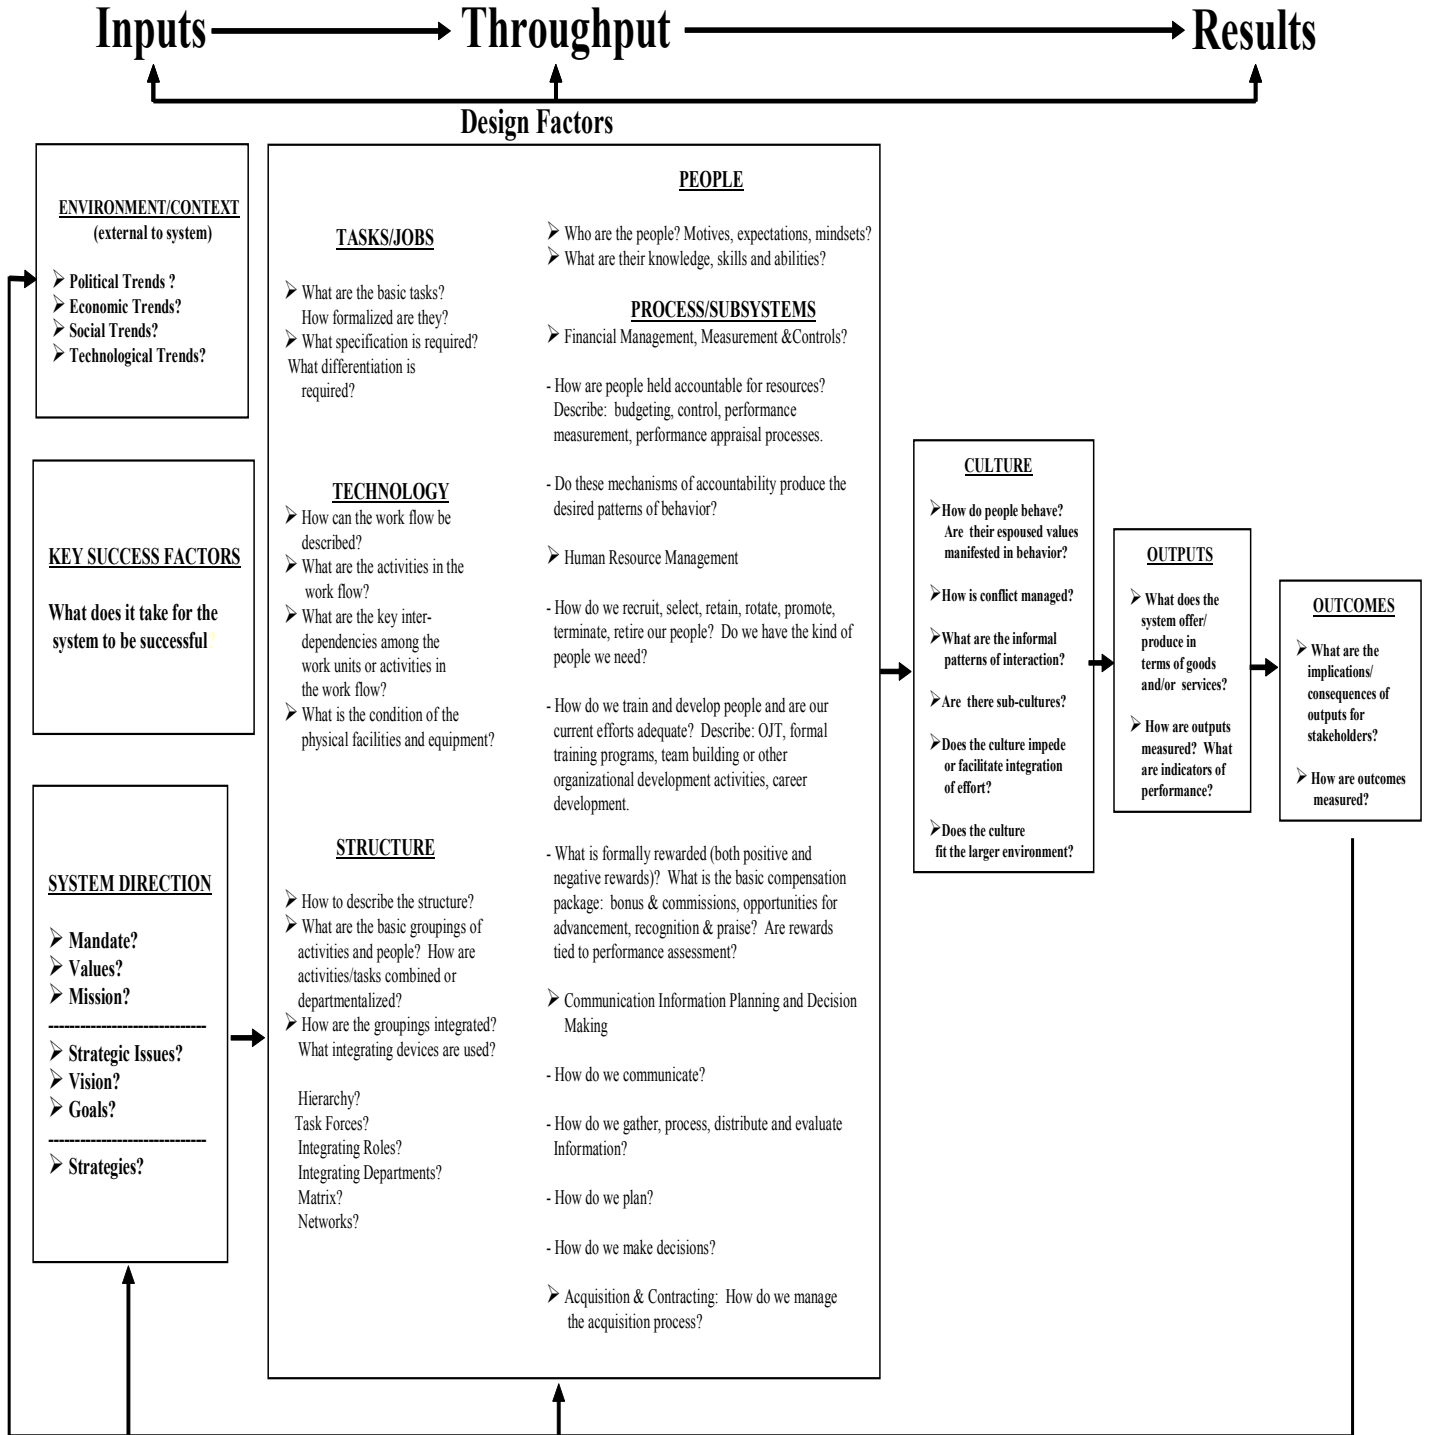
Inputs → Throughput → Results

Design Factors

ENVIRONMENT/CONTEXT
(external to system)

- Political Trends ?
- Economic Trends?
- Social Trends?
- Technological Trends?

KEY SUCCESS FACTORS

What does it take for the system to be successful

SYSTEM DIRECTION

- Mandate?
- Values?
- Mission?

-----------------------------

- Strategic Issues?
- Vision?
- Goals?

-----------------------------

- Strategies?

TASKS/JOBS

- What are the basic tasks? How formalized are they?
- What specification is required? What differentiation is required?

TECHNOLOGY

- How can the work flow be described?
- What are the activities in the work flow?
- What are the key interdependencies among the work units or activities in the work flow?
- What is the condition of the physical facilities and equipment?

STRUCTURE

- How to describe the structure?
- What are the basic groupings of activities and people? How are activities/tasks combined or departmentalized?
- How are the groupings integrated? What integrating devices are used?

Hierarchy?
Task Forces?
Integrating Roles?
Integrating Departments?
Matrix?
Networks?

PEOPLE

- Who are the people? Motives, expectations, mindsets?
- What are their knowledge, skills and abilities?

PROCESS/SUBSYSTEMS

- Financial Management, Measurement &Controls?

- How are people held accountable for resources? Describe: budgeting, control, performance measurement, performance appraisal processes.

- Do these mechanisms of accountability produce the desired patterns of behavior?

- Human Resource Management

- How do we recruit, select, retain, rotate, promote, terminate, retire our people? Do we have the kind of people we need?

- How do we train and develop people and are our current efforts adequate? Describe: OJT, formal training programs, team building or other organizational development activities, career development.

- What is formally rewarded (both positive and negative rewards)? What is the basic compensation package: bonus & commissions, opportunities for advancement, recognition & praise? Are rewards tied to performance assessment?

- Communication Information Planning and Decision Making

- How do we communicate?

- How do we gather, process, distribute and evaluate Information?

- How do we plan?

- How do we make decisions?

- Acquisition & Contracting: How do we manage the acquisition process?

CULTURE

- How do people behave? Are their espoused values manifested in behavior?
- How is conflict managed?
- What are the informal patterns of interaction?
- Are there sub-cultures?
- Does the culture impede or facilitate integration of effort?
- Does the culture fit the larger environment?

OUTPUTS

- What does the system offer/ produce in terms of goods and/or services?
- How are outputs measured? What are indicators of performance?

OUTCOMES

- What are the implications/ consequences of outputs for stakeholders?
- How are outcomes measured?